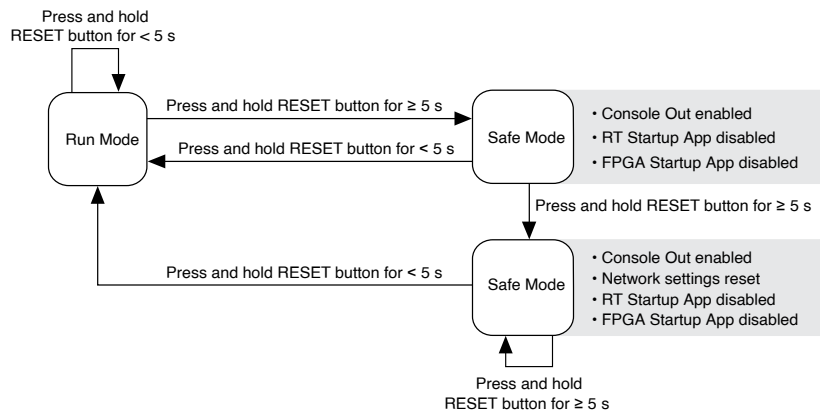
Press and hold RESET button for < 5 s

Run Mode

Press and hold RESET button for ≥ 5 s

Press and hold RESET button for < 5 s

Safe Mode

• Console Out enabled
• RT Startup App disabled
• FPGA Startup App disabled

Press and hold RESET button for ≥ 5 s

Press and hold RESET button for < 5 s

Safe Mode

• Console Out enabled
• Network settings reset
• RT Startup App disabled
• FPGA Startup App disabled

Press and hold RESET button for ≥ 5 s